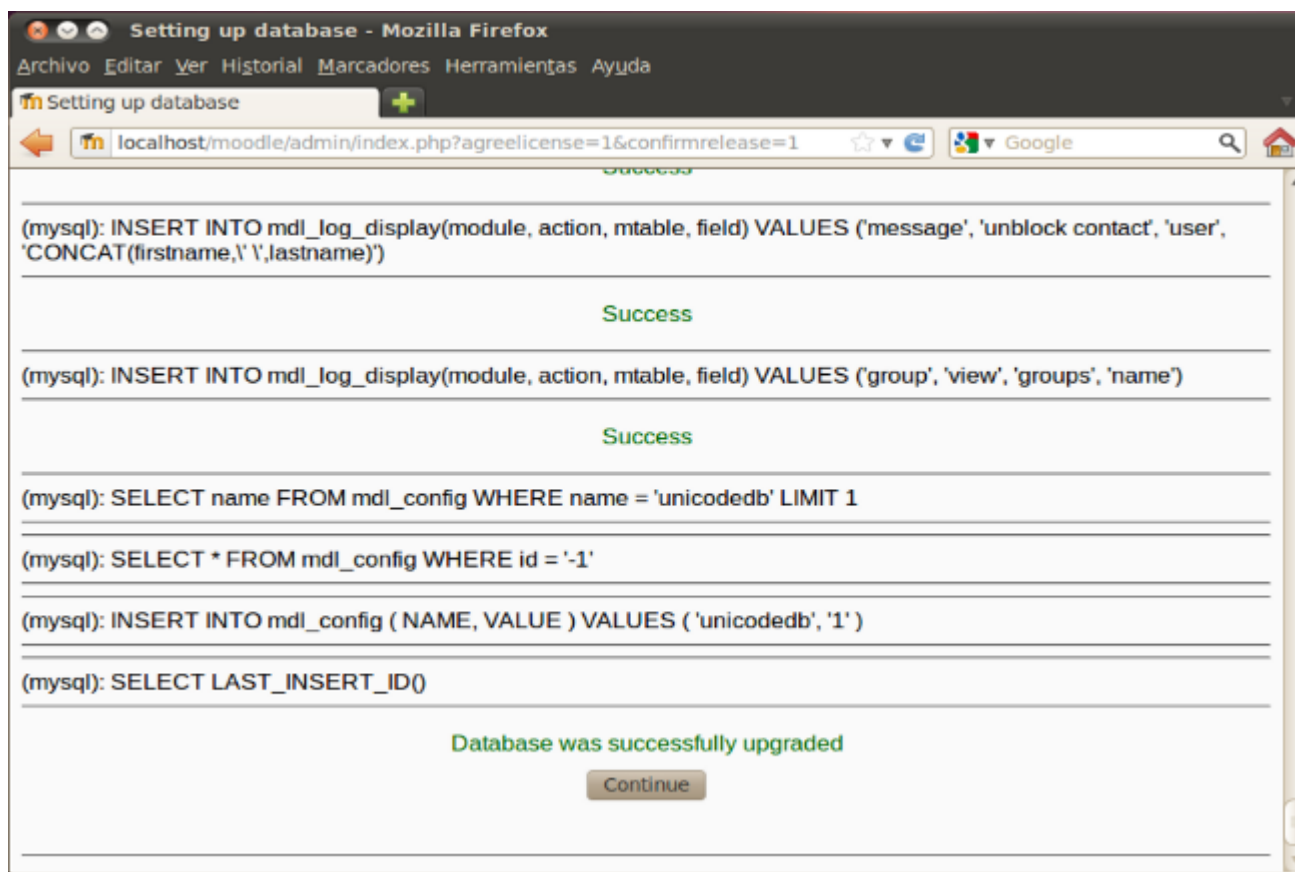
Setting up database - Mozilla Firefox

Archivo Editar Ver Historial Marcadores Herramientas Ayuda

Setting up database

localhost/moodle/admin/index.php?agreelicense=1&confirmrelease=1

Google

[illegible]

(mysql): INSERT INTO mdl_log_display(module, action, mtable, field) VALUES ('message', 'unblock contact', 'user', 'CONCAT(firstname,\' \',lastname)')

Success

(mysql): INSERT INTO mdl_log_display(module, action, mtable, field) VALUES ('group', 'view', 'groups', 'name')

Success

(mysql): SELECT name FROM mdl_config WHERE name = 'unicodedb' LIMIT 1

(mysql): SELECT * FROM mdl_config WHERE id = '-1'

(mysql): INSERT INTO mdl_config ( NAME, VALUE ) VALUES ( 'unicodedb', '1' )

(mysql): SELECT LAST_INSERT_ID()

Database was successfully upgraded

Continue